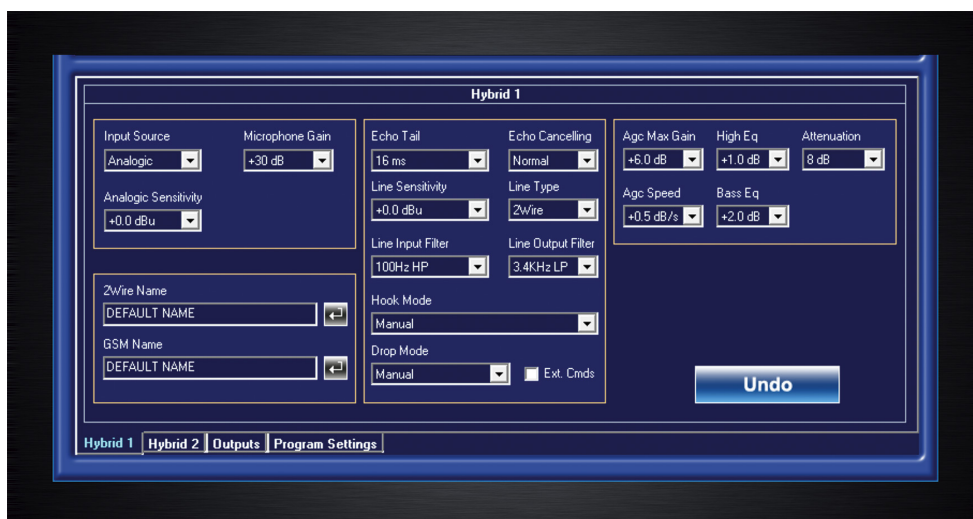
Hybrid 1

Input Source
Analogic

Microphone Gain
+30 dB

Analogic Sensitivity
+0.0 dBu

2Wire Name
DEFAULT NAME

GSM Name
DEFAULT NAME

Echo Tail
16 ms

Echo Cancelling
Normal

Line Sensitivity
+0.0 dBu

Line Type
2Wire

Line Input Filter
100Hz HP

Line Output Filter
3.4KHz LP

Hook Mode
Manual

Drop Mode
Manual

Ext. Cmds

Agc Max Gain
+6.0 dB

High Eq
+1.0 dB

Attenuation
8 dB

Agc Speed
+0.5 dB/s

Bass Eq
+2.0 dB

Undo

Hybrid 1 | Hybrid 2 | Outputs | Program Settings